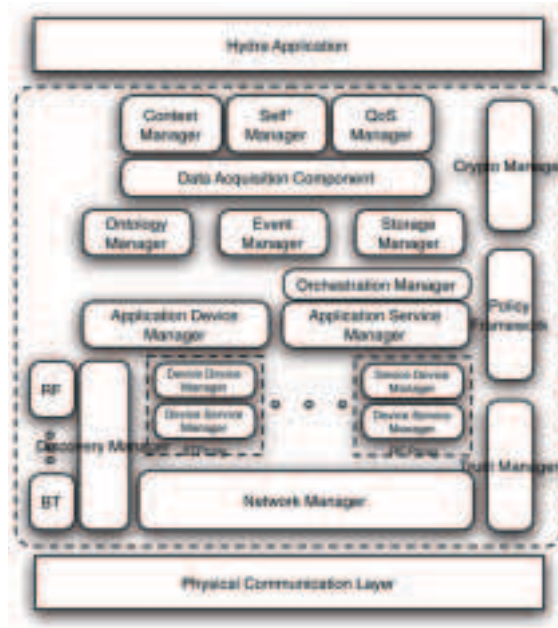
Hydra Application

Context Manager

Self* Manager

QoS Manager

Crypto Manager

Data Acquisition Component

Ontology Manager

Event Manager

Storage Manager

Orchestration Manager

Policy Framework

Application Device Manager

Application Service Manager

RF

Device Device Manager

Device Service Manager

Device Device Manager

Device Service Manager

Discovery Manager

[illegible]

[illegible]

Trust Manager

BT

Network Manager

Physical Communication Layer